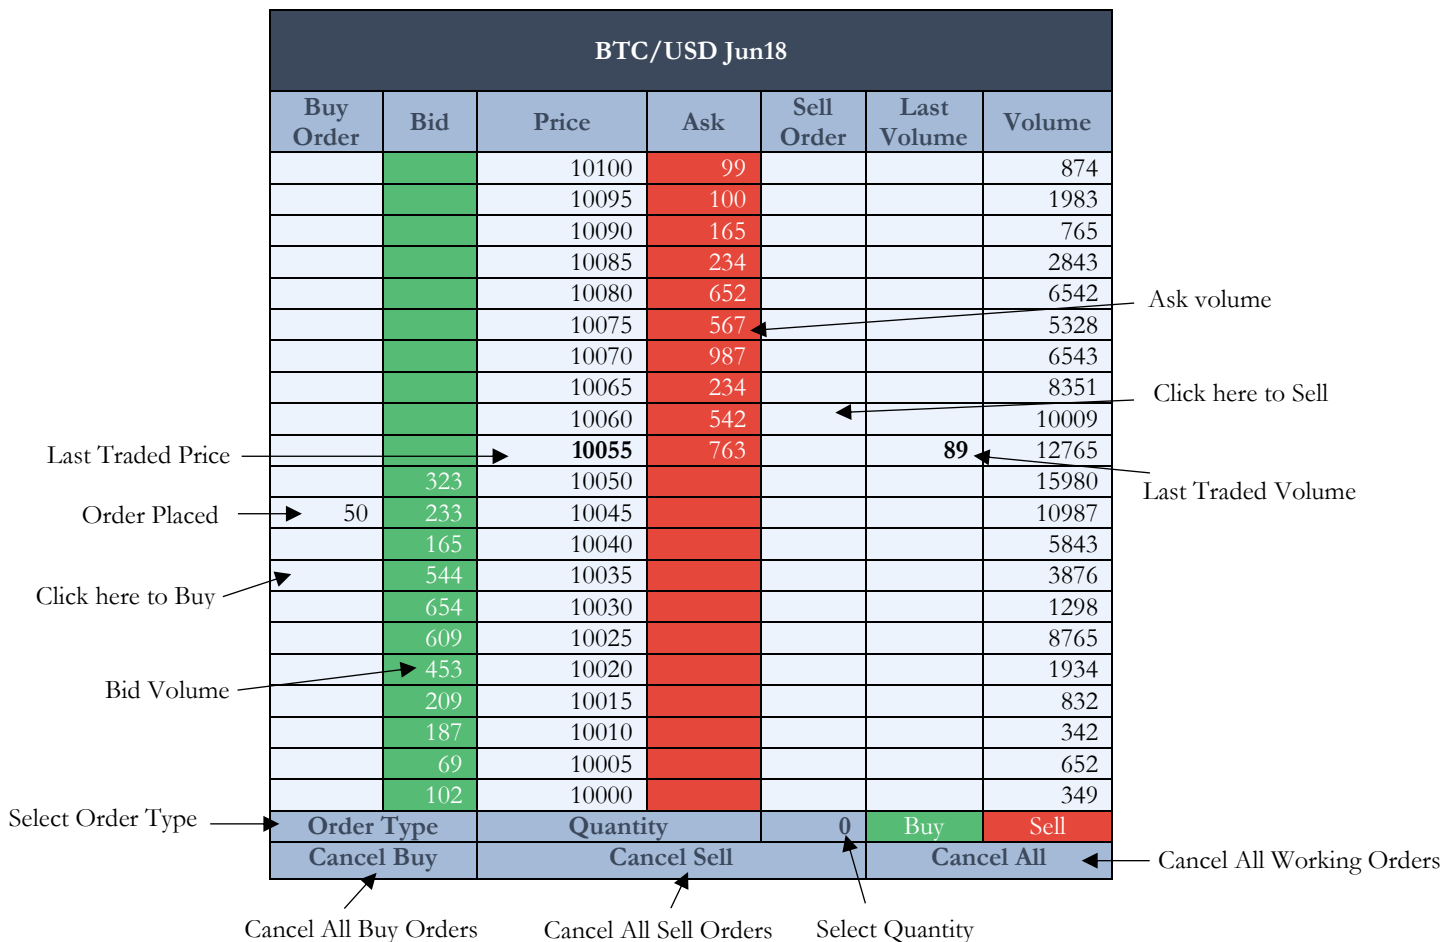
BTC/USD Jun18

| Buy Order | Bid | Price | Ask | Sell Order | Last Volume | Volume |
|---|---|---|---|---|---|---|
| | | 10100 | 99 | | | 874 |
| | | 10095 | 100 | | | 1983 |
| | | 10090 | 165 | | | 765 |
| | | 10085 | 234 | | | 2843 |
| | | 10080 | 652 | | | 6542 |
| | | 10075 | 567 | | | 5328 |
| | | 10070 | 987 | | | 6543 |
| | | 10065 | 234 | | | 8351 |
| | | 10060 | 542 | | | 10009 |
| | | **10055** | 763 | | **89** | 12765 |
| | 323 | 10050 | | | | 15980 |
| 50 | 233 | 10045 | | | | 10987 |
| | 165 | 10040 | | | | 5843 |
| | 544 | 10035 | | | | 3876 |
| | 654 | 10030 | | | | 1298 |
| | 609 | 10025 | | | | 8765 |
| | 453 | 10020 | | | | 1934 |
| | 209 | 10015 | | | | 832 |
| | 187 | 10010 | | | | 342 |
| | 69 | 10005 | | | | 652 |
| | 102 | 10000 | | | | 349 |

Order Type | Quantity | 0 | Buy | Sell
Cancel Buy | Cancel Sell | Cancel All

Ask volume
Click here to Sell
Last Traded Price
Last Traded Volume
Order Placed
Click here to Buy
Bid Volume
Select Order Type
Cancel All Working Orders
Cancel All Buy Orders
Cancel All Sell Orders
Select Quantity